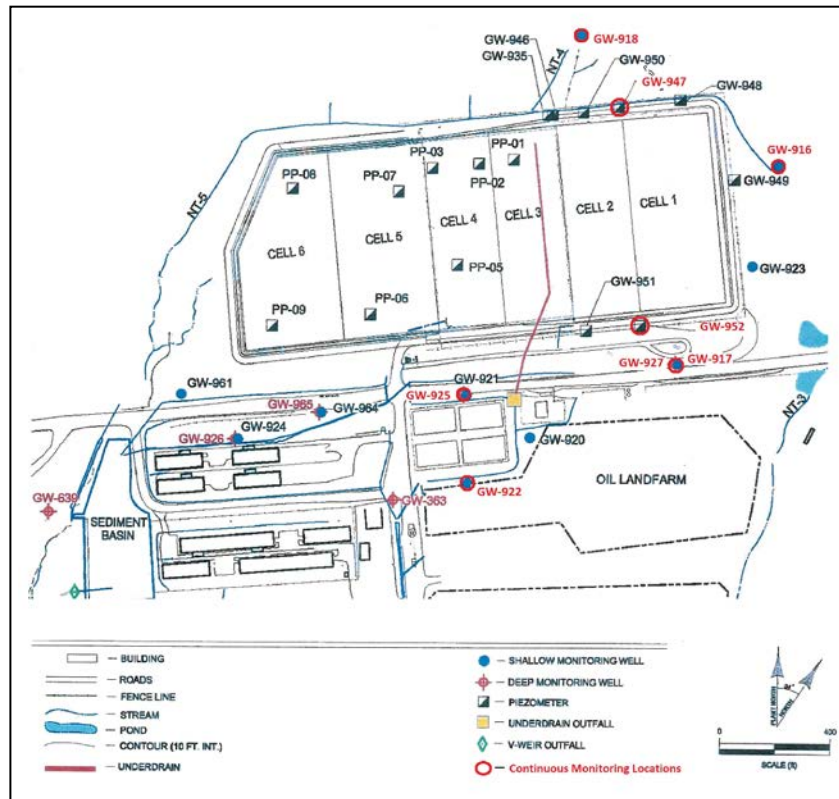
GW-946
GW-918
GW-935
NT-4
GW-950
GW-947
GW-948
PP-03
PP-01
GW-916
PP-08
PP-07
PP-02
GW-949
NT-5
CELL 4
CELL 3
CELL 2
CELL 1
CELL 6
CELL 5
PP-05
GW-923
GW-951
PP-09
PP-06
GW-952
GW-927
GW-917
GW-961
GW-921
GW-965
GW-964
GW-925
NT-3
GW-926
GW-924
GW-920
OIL LANDFARM
GW-639
GW-363
GW-922
SEDIMENT BASIN

— BUILDING
— ROADS
— FENCE LINE
— STREAM
— POND
— CONTOUR (10 FT. INT.)
— UNDERDRAIN
— SHALLOW MONITORING WELL
— DEEP MONITORING WELL
— PIEZOMETER
— UNDERDRAIN OUTFALL
— V-WEIR OUTFALL
— Continuous Monitoring Locations
PLANT NORTH
NORTH
0
400
SCALE (ft)